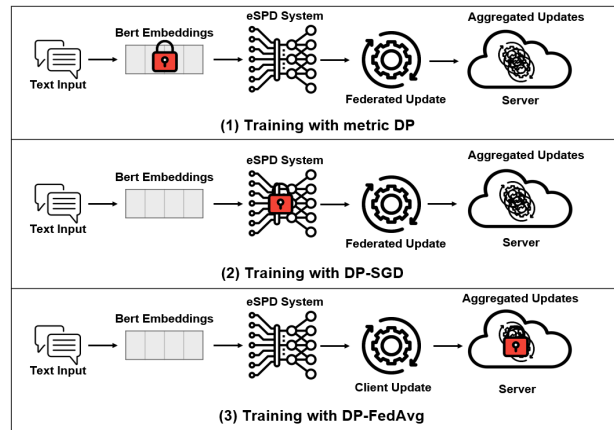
Text Input

Bert Embeddings

eSPD System

Federated Update

Aggregated Updates

Server

(1) Training with metric DP

Text Input

Bert Embeddings

eSPD System

Federated Update

Aggregated Updates

Server

(2) Training with DP-SGD

Text Input

Bert Embeddings

eSPD System

Client Update

Aggregated Updates

Server

(3) Training with DP-FedAvg